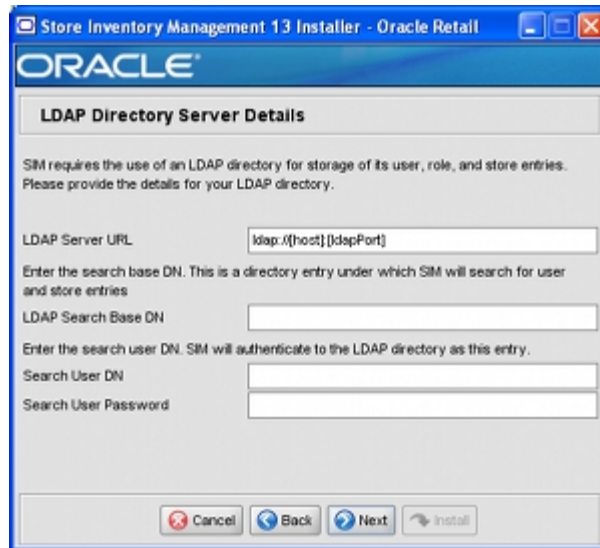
Store Inventory Management 13 Installer - Oracle Retail

ORACLE

LDAP Directory Server Details

SIM requires the use of an LDAP directory for storage of its user, role, and store entries. Please provide the details for your LDAP directory.

LDAP Server URL
ldap://[host]:[ldapPort]

Enter the search base DN. This is a directory entry under which SIM will search for user and store entries

LDAP Search Base DN

Enter the search user DN. SIM will authenticate to the LDAP directory as this entry.

Search User DN

Search User Password

Cancel
Back
Next
Install